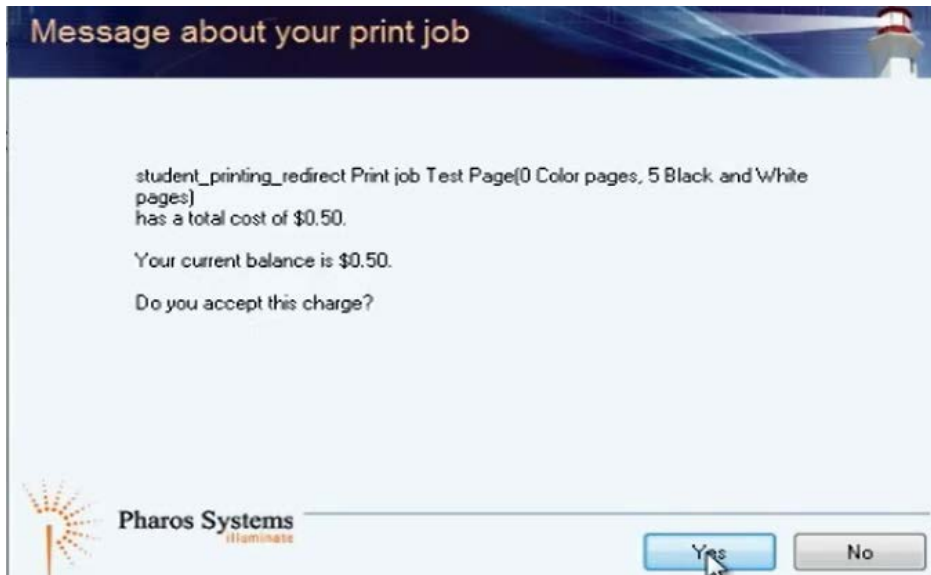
Message about your print job

student_printing_redirect Print job Test Page(0 Color pages, 5 Black and White pages)
has a total cost of $0.50.

Your current balance is $0.50.

Do you accept this charge?

Pharos Systems
illuminate

Yes

No